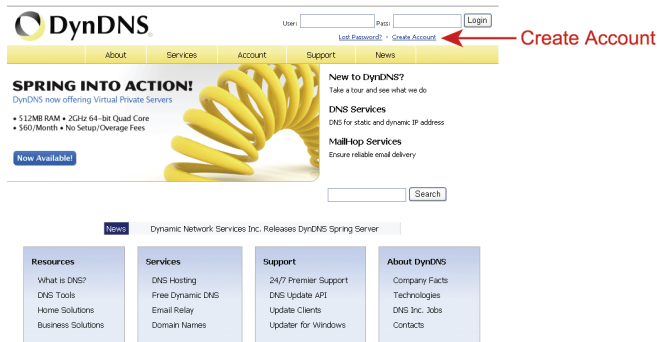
DynDNS

User: Pass: Login

Lost Password? · Create Account

Create Account

About | Services | Account | Support | News

SPRING INTO ACTION!

DynDNS now offering Virtual Private Servers

• 512MB RAM • 2GHz 64-bit Quad Core
• $60/Month • No Setup/Overage Fees

Now Available!

New to DynDNS?
Take a tour and see what we do

DNS Services
DNS for static and dynamic IP address

MailHop Services
Ensure reliable email delivery

Search

News Dynamic Network Services Inc. Releases DynDNS Spring Server

| Resources | Services | Support | About DynDNS |
|---|---|---|---|
| What is DNS? | DNS Hosting | 24/7 Premier Support | Company Facts |
| DNS Tools | Free Dynamic DNS | DNS Update API | Technologies |
| Home Solutions | Email Relay | Update Clients | DNS Inc. Jobs |
| Business Solutions | Domain Names | Updater for Windows | Contacts |